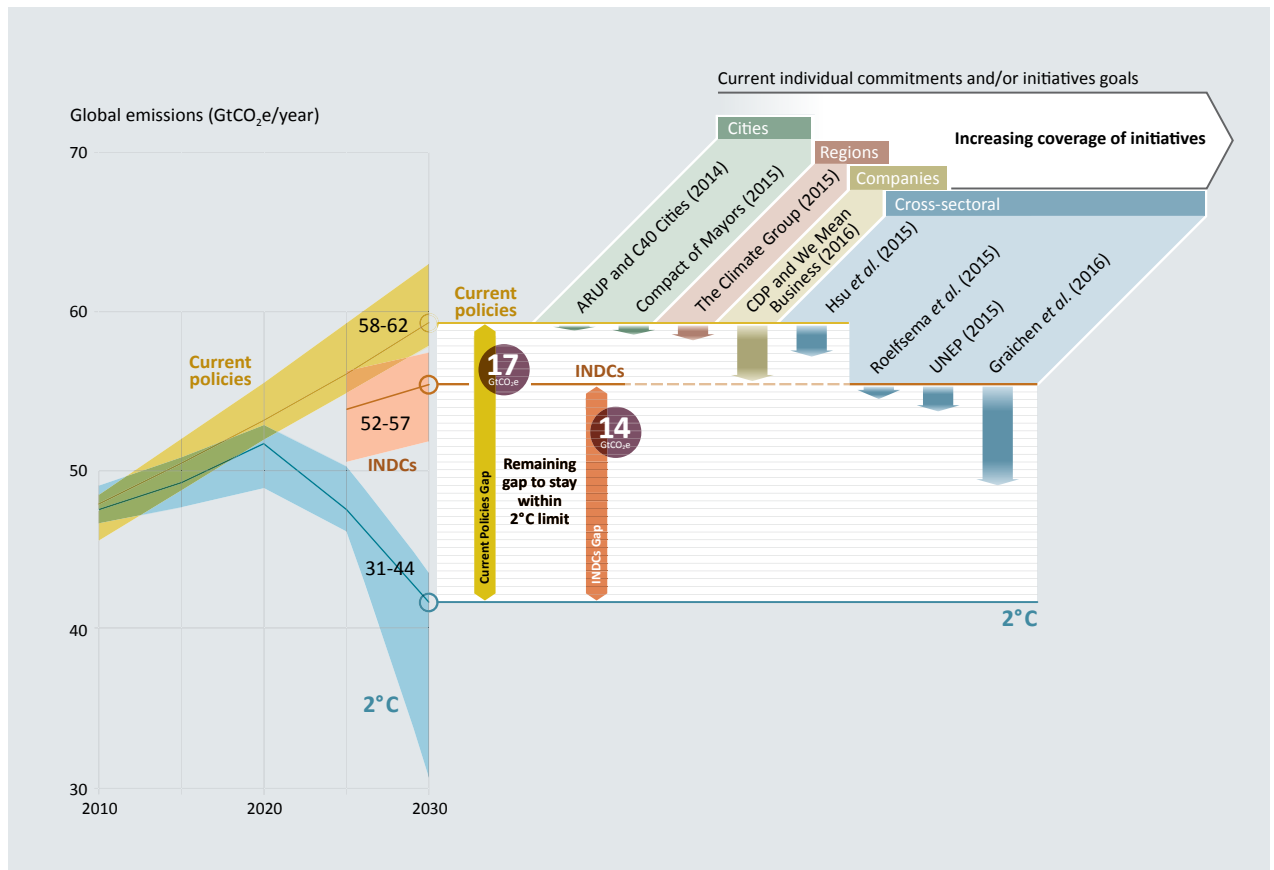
Current individual commitments and/or initiatives goals

Increasing coverage of initiatives

Global emissions (GtCO$_2$e/year)

Cities

Regions

Companies

Cross-sectoral

ARUP and C40 Cities (2014)

Compact of Mayors (2015)

The Climate Group (2015)

CDP and We Mean Business (2016)

Hsu et al. (2015)

Roelfsema et al. (2015)

UNEP (2015)

Graichen et al. (2016)

70

60

50

40

30

2010

2020

2030

Current policies

58-62

Current policies

52-57

INDCs

31-44

2°C

17 GtCO$_2$e

INDCs

14 GtCO$_2$e

Remaining gap to stay within 2°C limit

Current Policies Gap

INDCs Gap

2°C